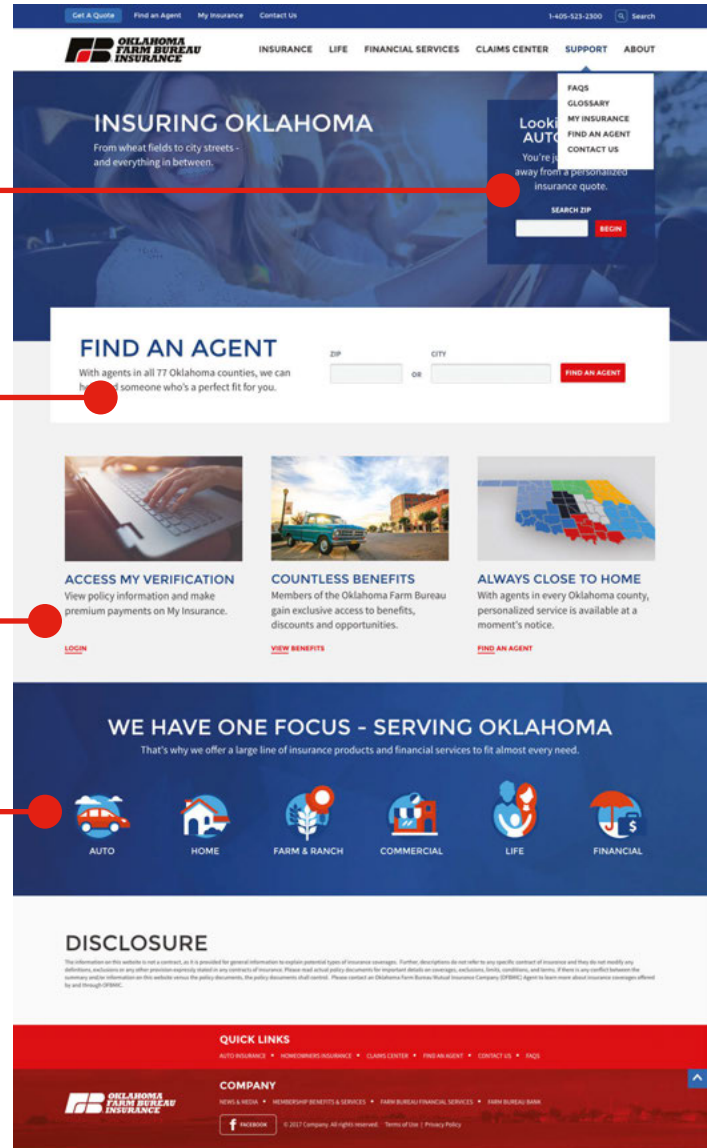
Get A Quote   Find an Agent   My Insurance   Contact Us   1-405-523-2300   Search

OKLAHOMA FARM BUREAU INSURANCE

INSURANCE   LIFE   FINANCIAL SERVICES   CLAIMS CENTER   SUPPORT   ABOUT

FAQS
GLOSSARY
MY INSURANCE
FIND AN AGENT
CONTACT US

INSURING OKLAHOMA
From wheat fields to city streets - and everything in between.

Looki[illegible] AUTO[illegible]
You're j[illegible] away from a personalized insurance quote.
SEARCH ZIP
BEGIN

FIND AN AGENT
With agents in all 77 Oklahoma counties, we can h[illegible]d someone who's a perfect fit for you.
ZIP   OR   CITY
FIND AN AGENT

ACCESS MY VERIFICATION
View policy information and make premium payments on My Insurance.
LOGIN

COUNTLESS BENEFITS
Members of the Oklahoma Farm Bureau gain exclusive access to benefits, discounts and opportunities.
VIEW BENEFITS

ALWAYS CLOSE TO HOME
With agents in every Oklahoma county, personalized service is available at a moment's notice.
FIND AN AGENT

WE HAVE ONE FOCUS - SERVING OKLAHOMA
That's why we offer a large line of insurance products and financial services to fit almost every need.

AUTO   HOME   FARM & RANCH   COMMERCIAL   LIFE   FINANCIAL

DISCLOSURE
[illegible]

QUICK LINKS
AUTO INSURANCE • HOMEOWNERS INSURANCE • CLAIMS CENTER • FIND AN AGENT • CONTACT US • FAQS

COMPANY
NEWS & MEDIA • MEMBERSHIP BENEFITS & SERVICES • FARM BUREAU FINANCIAL SERVICES • FARM BUREAU BANK

OKLAHOMA FARM BUREAU INSURANCE

FACEBOOK   © 2017 Company. All rights reserved.   Terms of Use | Privacy Policy